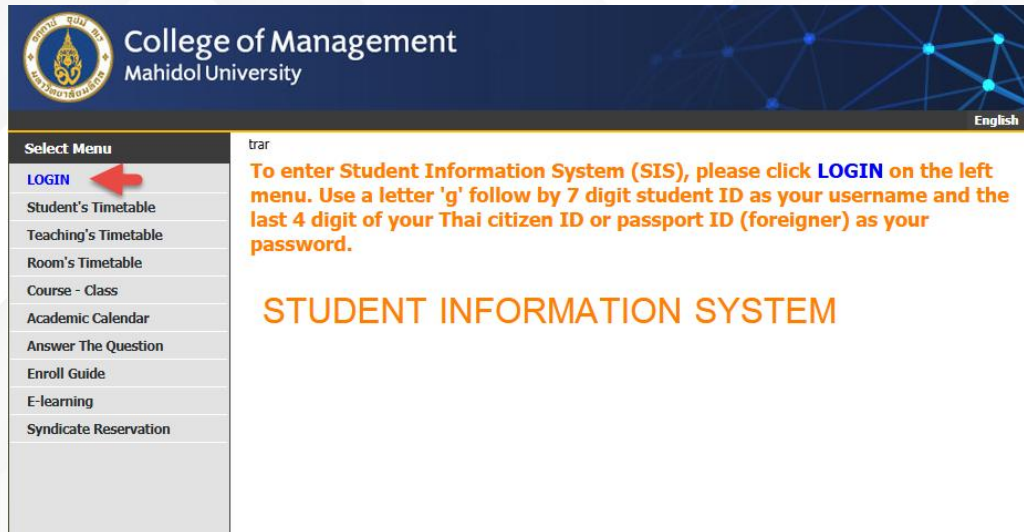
College of Management
Mahidol University

English

Select Menu
LOGIN
Student's Timetable
Teaching's Timetable
Room's Timetable
Course - Class
Academic Calendar
Answer The Question
Enroll Guide
E-learning
Syndicate Reservation

trar

To enter Student Information System (SIS), please click LOGIN on the left menu. Use a letter 'g' follow by 7 digit student ID as your username and the last 4 digit of your Thai citizen ID or passport ID (foreigner) as your password.

STUDENT INFORMATION SYSTEM